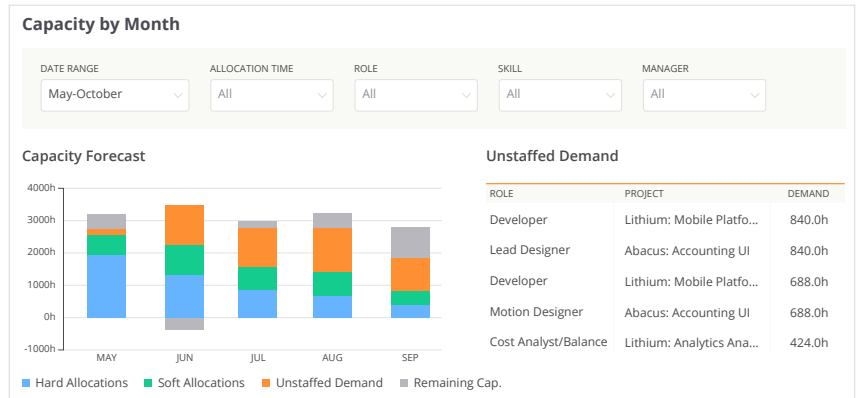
Capacity by Month

DATE RANGE
May-October

ALLOCATION TIME
All

ROLE
All

SKILL
All

MANAGER
All

Capacity Forecast

4000h
3000h
2000h
1000h
0h
-1000h

MAY
JUN
JUL
AUG
SEP

Hard Allocations
Soft Allocations
Unstaffed Demand
Remaining Cap.

Unstaffed Demand

| ROLE | PROJECT | DEMAND |
|---|---|---|
| Developer | Lithium: Mobile Platfo... | 840.0h |
| Lead Designer | Abacus: Accounting UI | 840.0h |
| Developer | Lithium: Mobile Platfo... | 688.0h |
| Motion Designer | Abacus: Accounting UI | 688.0h |
| Cost Analyst/Balance | Lithium: Analytics Ana... | 424.0h |